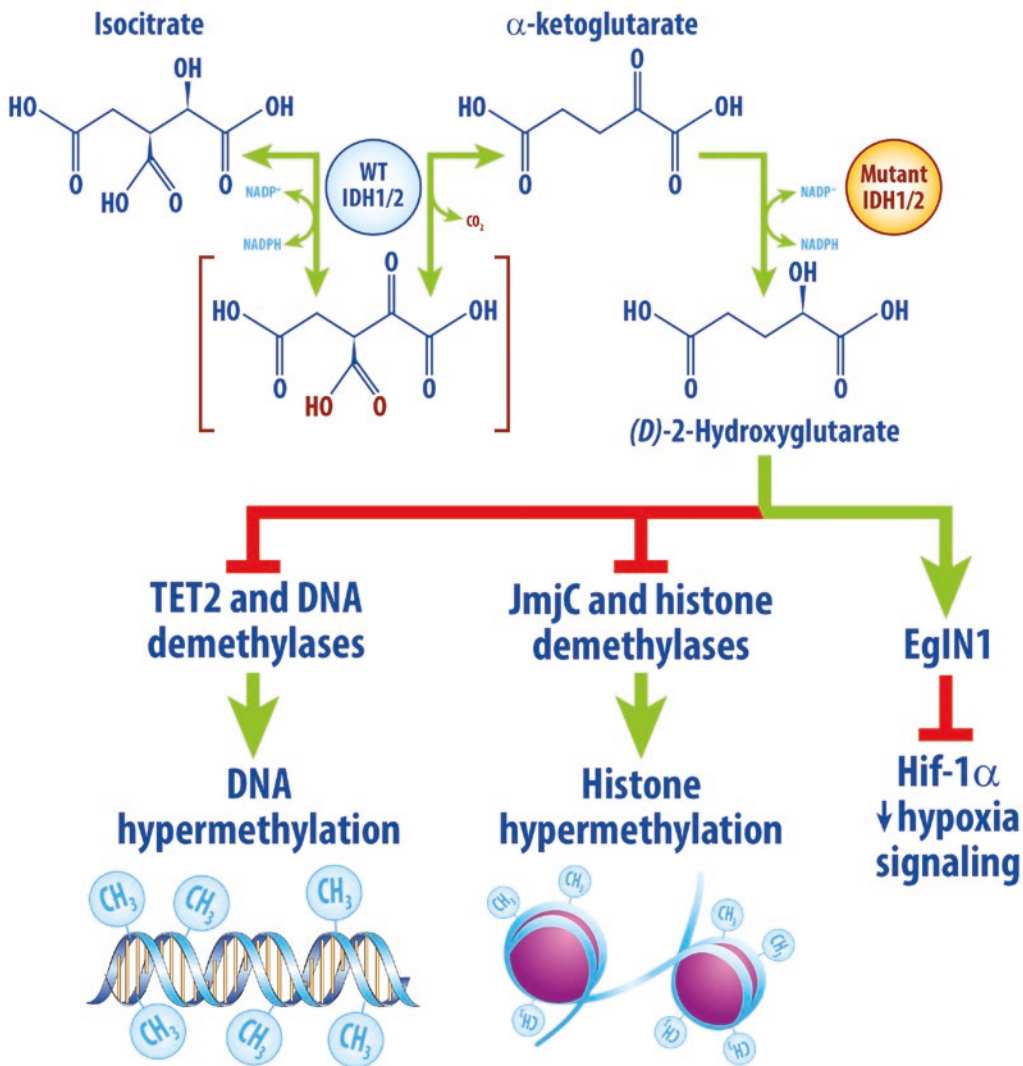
Isocitrate

OH

HO

OH

O

HO

O

O

WT IDH1/2

NADP⁺

NADPH

$CO_2$

$\alpha$-ketoglutarate

O

HO

OH

O

O

Mutant IDH1/2

NADP⁺

NADPH

O

HO

OH

O

O

HO

O

OH

HO

OH

O

O

(D)-2-Hydroxyglutarate

TET2 and DNA demethylases

DNA hypermethylation

$CH_3$ $CH_3$ $CH_3$ $CH_3$ $CH_3$ $CH_3$ $CH_3$

JmjC and histone demethylases

Histone hypermethylation

$CH_3$ $CH_3$ $CH_3$ $CH_3$ $CH_3$ $CH_3$ $CH_3$

EgIN1

Hif-1$\alpha$

↓hypoxia signaling